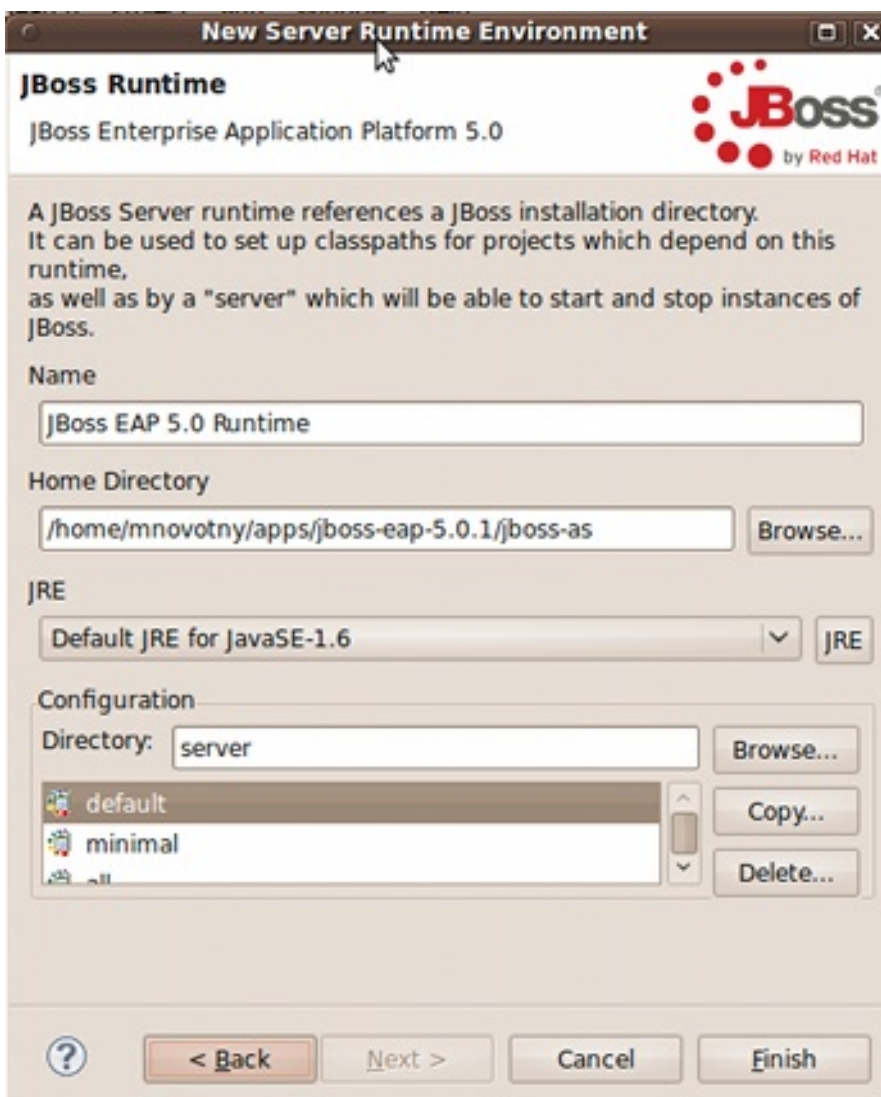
New Server Runtime Environment

JBoss Runtime

JBoss Enterprise Application Platform 5.0

JBoss by Red Hat

A JBoss Server runtime references a JBoss installation directory.
It can be used to set up classpaths for projects which depend on this runtime,
as well as by a "server" which will be able to start and stop instances of JBoss.

Name

JBoss EAP 5.0 Runtime

Home Directory

/home/mnovotny/apps/jboss-eap-5.0.1/jboss-as

Browse...

JRE

Default JRE for JavaSE-1.6

JRE

Configuration

Directory: server

Browse...

default

minimal

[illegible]

Copy...

Delete...

?

< Back

Next >

Cancel

Finish